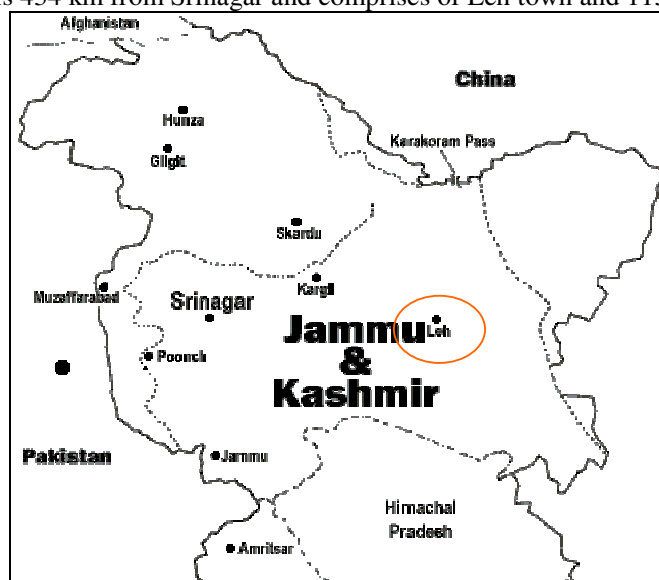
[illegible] 434 km from Srinagar and comprises of Leh town and 11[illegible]

Afghanistan

China

Hunza

Gilgit

Karakoram Pass

Skardu

Kargil

Muzaffarabad

Srinagar

Leh

Jammu & Kashmir

Poonch

Pakistan

Jammu

Himachal Pradesh

Amritsar